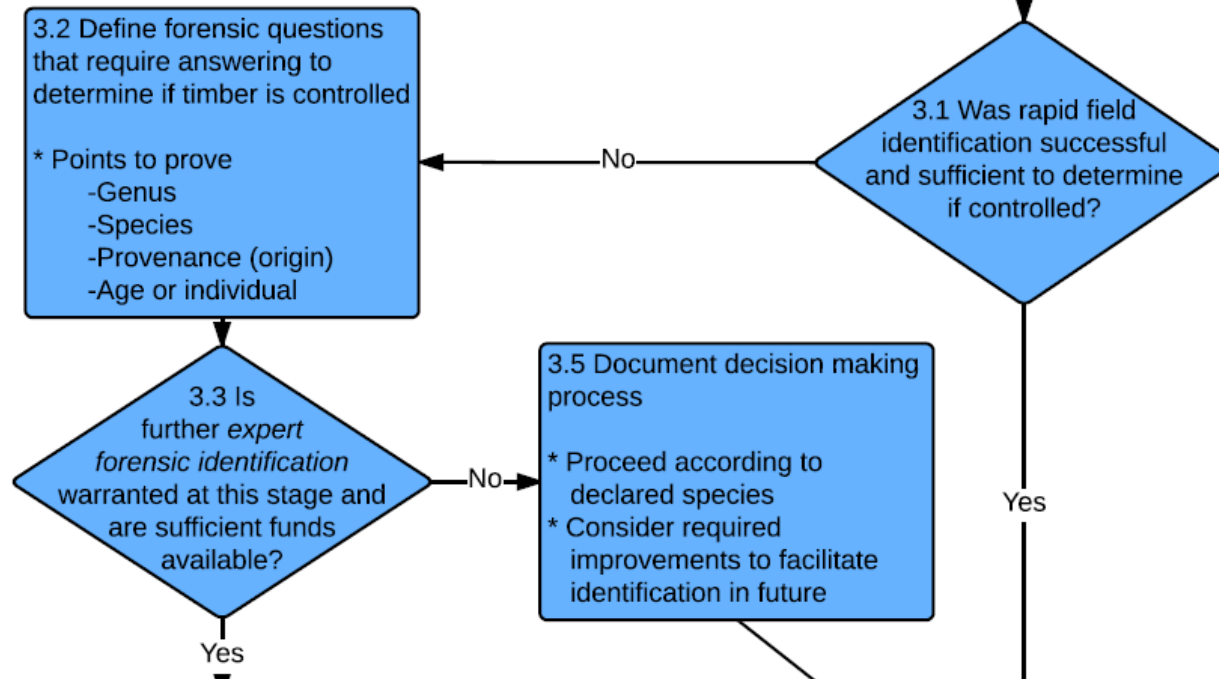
3.2 Define forensic questions that require answering to determine if timber is controlled

* Points to prove
-Genus
-Species
-Provenance (origin)
-Age or individual

No

3.1 Was rapid field identification successful and sufficient to determine if controlled?

3.3 Is further expert forensic identification warranted at this stage and are sufficient funds available?

No

3.5 Document decision making process

* Proceed according to declared species
* Consider required improvements to facilitate identification in future

Yes

Yes